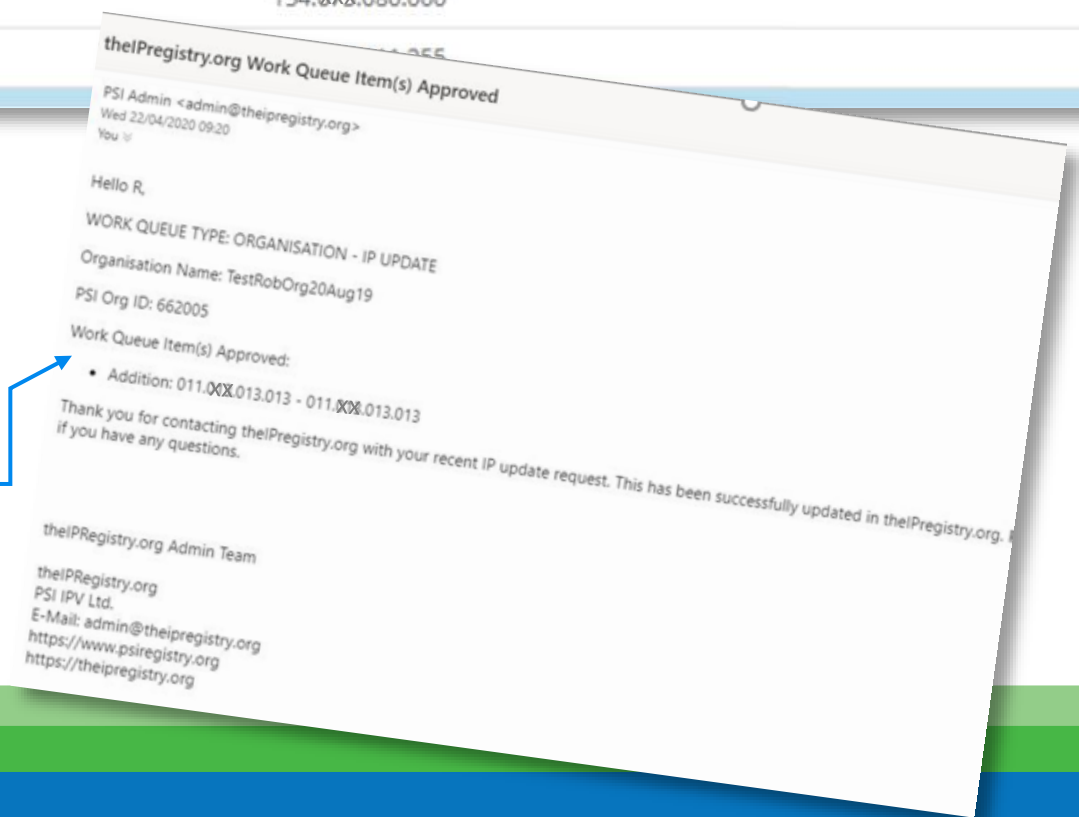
theIPregistry.org Work Queue Item(s) Approved

PSI Admin <admin@theipregistry.org>
Wed 22/04/2020 09:20
You

Hello R,

WORK QUEUE TYPE: ORGANISATION - IP UPDATE

Organisation Name: TestRobOrg20Aug19

PSI Org ID: 662005

Work Queue Item(s) Approved:

• Addition: 011.XX.013.013 - 011.XX.013.013

Thank you for contacting theIPregistry.org with your recent IP update request. This has been successfully updated in theIPregistry.org. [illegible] if you have any questions.

theIPRegistry.org Admin Team

theIPRegistry.org
PSI IPV Ltd.
E-Mail: admin@theipregistry.org
https://www.psiregistry.org
https://theipregistry.org